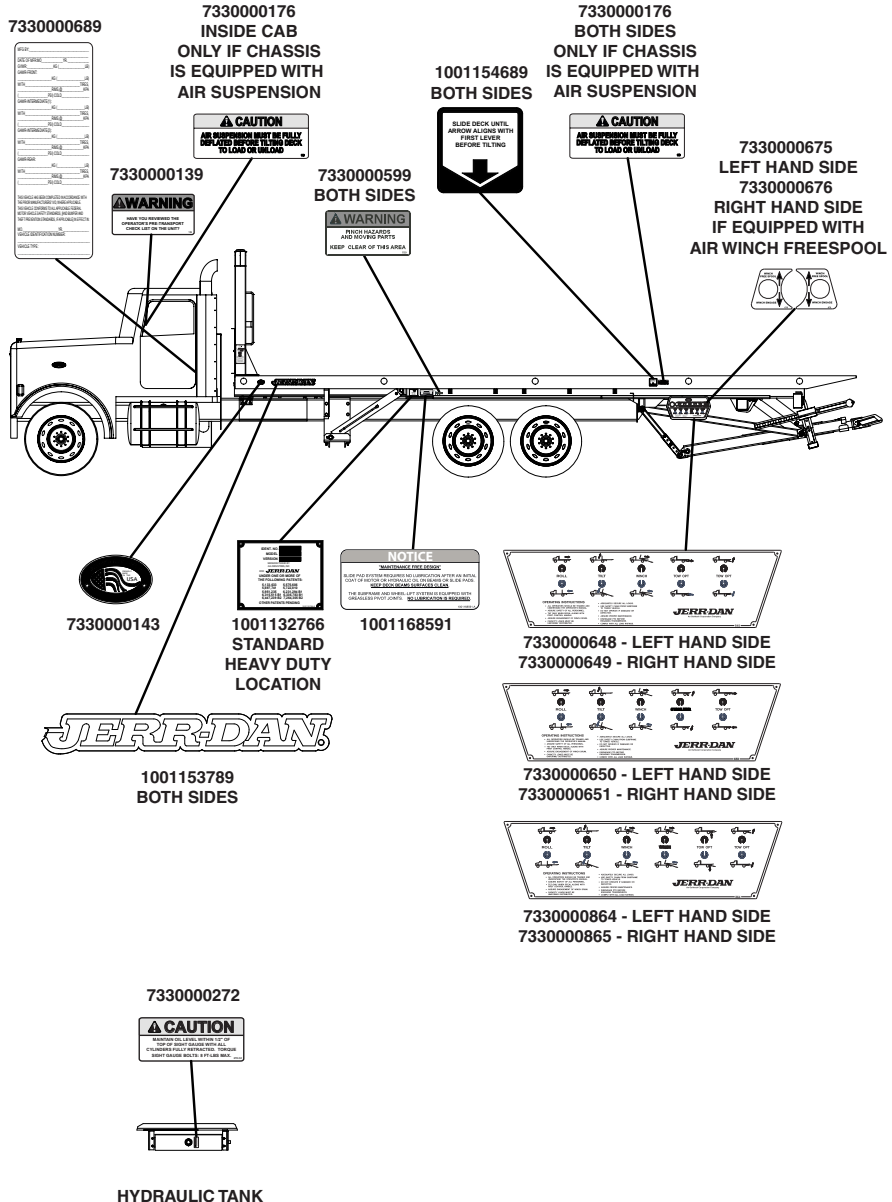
7330000689

7330000176
INSIDE CAB
ONLY IF CHASSIS
IS EQUIPPED WITH
AIR SUSPENSION

⚠ CAUTION
AIR SUSPENSION MUST BE FULLY DEFLATED BEFORE TILTING DECK TO LOAD OR UNLOAD

7330000139

⚠WARNING
HAVE YOU REVIEWED THE OPERATOR'S PRE-TRANSPORT CHECK LIST ON THE UNIT?

7330000599
BOTH SIDES

⚠ WARNING
PINCH HAZARDS AND MOVING PARTS
KEEP CLEAR OF THIS AREA

1001154689
BOTH SIDES

SLIDE DECK UNTIL ARROW ALIGNS WITH FIRST LEVER BEFORE TILTING

7330000176
BOTH SIDES
ONLY IF CHASSIS
IS EQUIPPED WITH
AIR SUSPENSION

⚠ CAUTION
AIR SUSPENSION MUST BE FULLY DEFLATED BEFORE TILTING DECK TO LOAD OR UNLOAD

7330000675
LEFT HAND SIDE
7330000676
RIGHT HAND SIDE
IF EQUIPPED WITH
AIR WINCH FREESPOOL

USA

7330000143

JERR-DAN

1001132766
STANDARD
HEAVY DUTY
LOCATION

NOTICE
"MAINTENANCE FREE DESIGN"
SLIDE PAD SYSTEM REQUIRES NO LUBRICATION AFTER AN INITIAL COAT OF MOTOR OR HYDRAULIC OIL ON BEAMS OR SLIDE PADS. KEEP DECK BEAMS SURFACES CLEAN.
THE SUBFRAME AND WHEEL LIFT SYSTEM IS EQUIPPED WITH GREASELESS PIVOT JOINTS. NO LUBRICATION IS REQUIRED

1001168591

ROLL TILT WINCH TOW OFT TOW OFT
JERR-DAN
7330000648 - LEFT HAND SIDE
7330000649 - RIGHT HAND SIDE

ROLL TILT WINCH TOW OFT
JERR-DAN
7330000650 - LEFT HAND SIDE
7330000651 - RIGHT HAND SIDE

ROLL TILT WINCH TOW OFT TOW OFT
JERR-DAN
7330000864 - LEFT HAND SIDE
7330000865 - RIGHT HAND SIDE

JERR-DAN

1001153789
BOTH SIDES

7330000272

⚠ CAUTION
MAINTAIN OIL LEVEL WITHIN 1/2" OF TOP OF SIGHT GAUGE WITH ALL CYLINDERS FULLY RETRACTED. TORQUE SIGHT GAUGE BOLTS: 8 FT-LBS MAX.

HYDRAULIC TANK